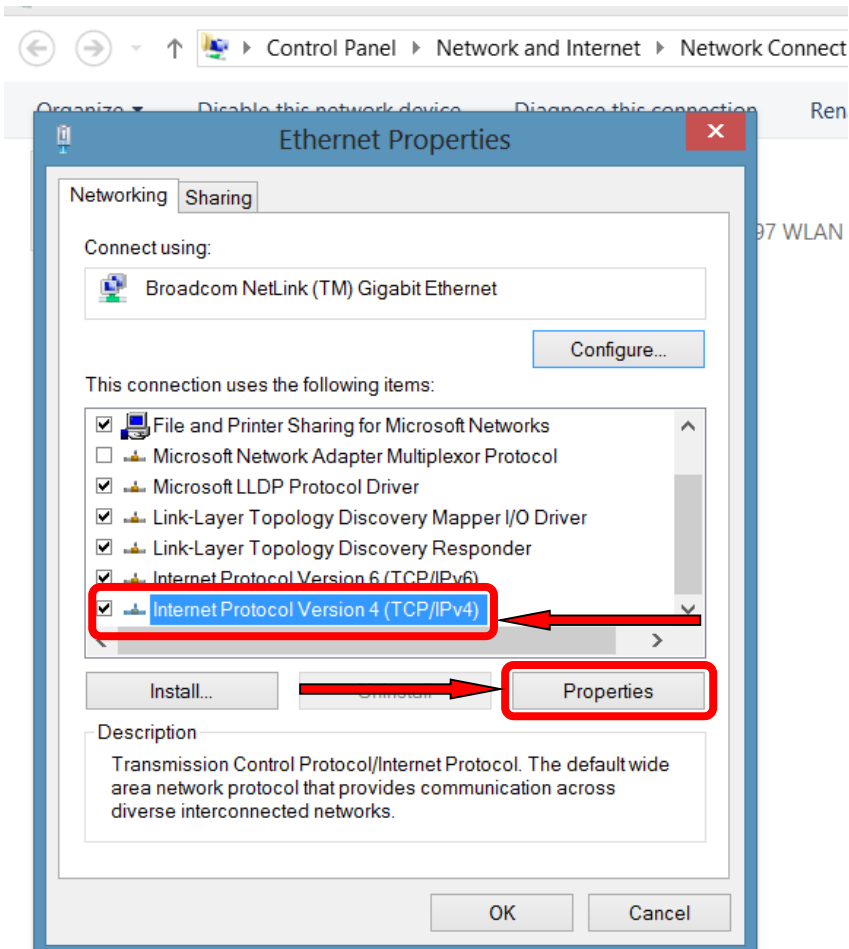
Control Panel ▸ Network and Internet ▸ Network Connect

Organize ▾ Disable this network device Diagnose this connection Ren

Ethernet Properties

Networking Sharing

Connect using:

Broadcom NetLink (TM) Gigabit Ethernet

Configure...

This connection uses the following items:

☑ File and Printer Sharing for Microsoft Networks
☐ Microsoft Network Adapter Multiplexor Protocol
☑ Microsoft LLDP Protocol Driver
☑ Link-Layer Topology Discovery Mapper I/O Driver
☑ Link-Layer Topology Discovery Responder
☑ Internet Protocol Version 6 (TCP/IPv6)
☑ Internet Protocol Version 4 (TCP/IPv4)

97 WLAN

Install... Uninstall Properties

Description

Transmission Control Protocol/Internet Protocol. The default wide area network protocol that provides communication across diverse interconnected networks.

OK Cancel